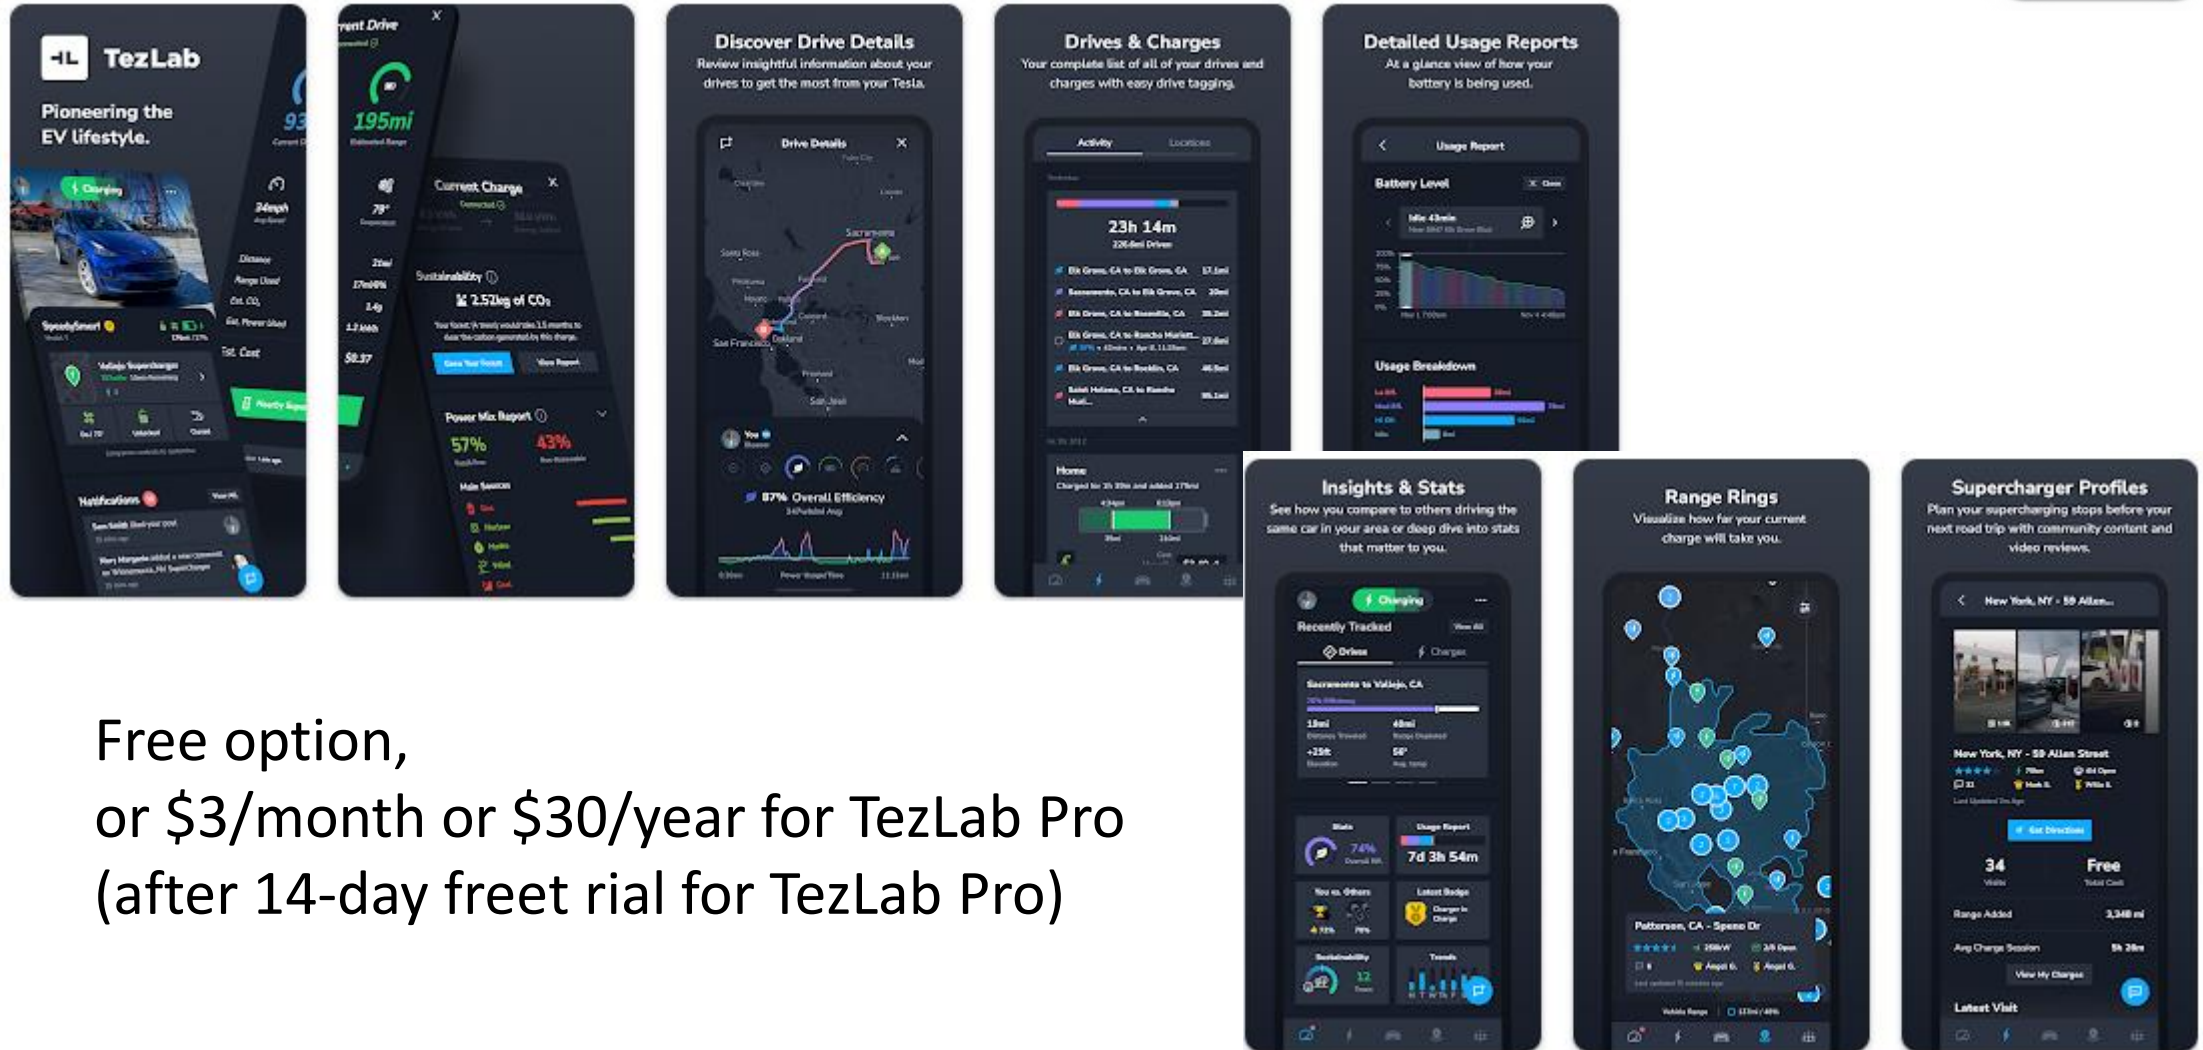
TezLab

Pioneering the EV lifestyle.

Charging

93

24mph

195mi

Current Charge

Sustainability

2.52kg of $CO_2$

Power Mix Report

57%

43%

Notifications

Discover Drive Details

Review insightful information about your drives to get the most from your Tesla.

Drive Details

87% Overall Efficiency

Drives & Charges

Your complete list of all of your drives and charges with easy drive tagging.

Activity

Locations

23h 14m

Home

Detailed Usage Reports

At a glance view of how your battery is being used.

Usage Report

Battery Level

Usage Breakdown

Insights & Stats

See how you compare to others driving the same car in your area or deep dive into stats that matter to you.

Charging

Recently Tracked

Drives

Charges

Sacramento to Vallejo, CA

74%

7d 3h 54m

Range Rings

Visualize how far your current charge will take you.

Patterson, CA - Speno Dr

Supercharger Profiles

Plan your supercharging stops before your next road trip with community content and video reviews.

New York, NY - 59 Allen...

New York, NY - 59 Allen Street

34

Free

Range Added

Avg Charge Session

View My Charges

Latest Visit

Free option,
or \$3/month or \$30/year for TezLab Pro
(after 14-day freet rial for TezLab Pro)